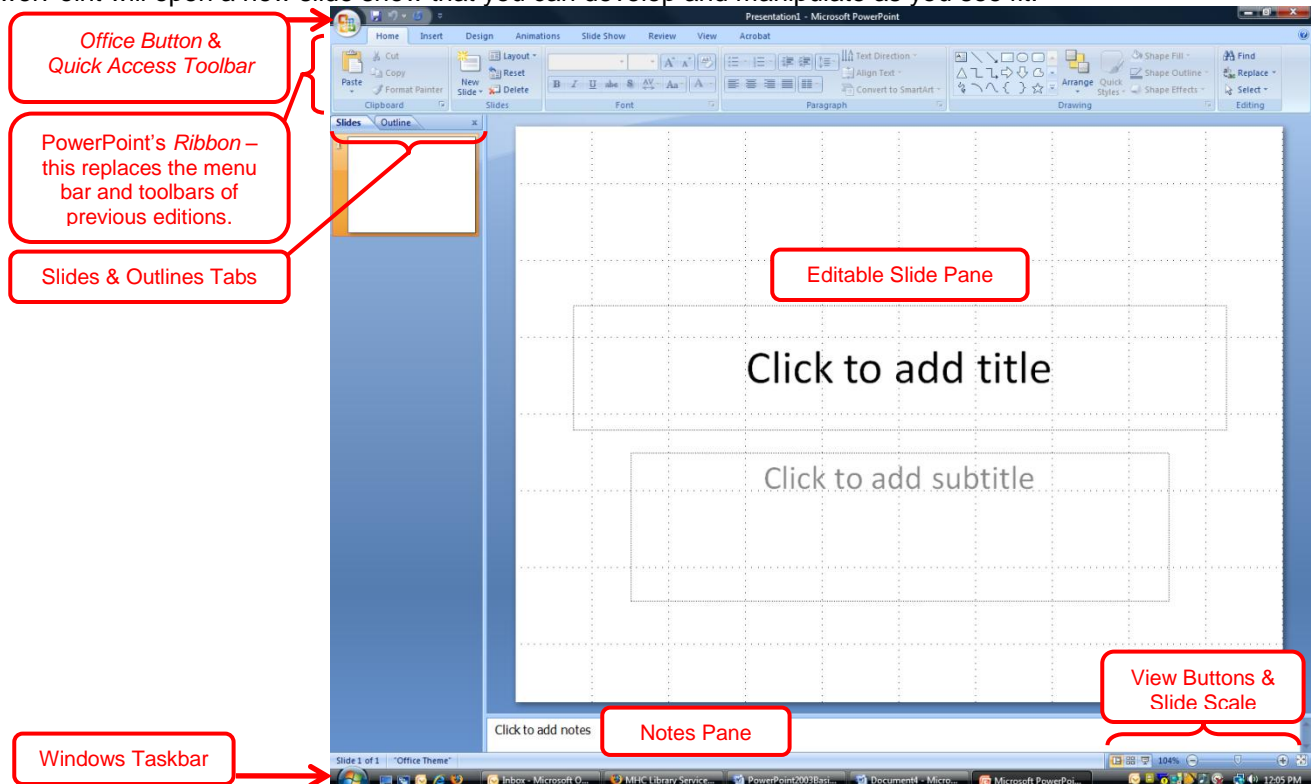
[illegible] will open a new slide show that you can develop and manipulate as you see fit.

Office Button & Quick Access Toolbar

PowerPoint's Ribbon – this replaces the menu bar and toolbars of previous editions.

Slides & Outlines Tabs

Presentation1 - Microsoft PowerPoint

Home Insert Design Animations Slide Show Review View Acrobat

Paste Cut Copy Format Painter Clipboard

New Slide Layout Reset Delete Slides

Font

Paragraph

Text Direction Align Text Convert to SmartArt

Arrange Quick Styles Shape Fill Shape Outline Shape Effects Drawing

Find Replace Select Editing

Slides Outline

Editable Slide Pane

Click to add title

Click to add subtitle

View Buttons & Slide Scale

Click to add notes

Notes Pane

Windows Taskbar

Slide 1 of 1 "Office Theme"

104%

Inbox - Microsoft O... MHC Library Service... PowerPoint2003Basi... Document4 - Micro... Microsoft PowerPoi...

12:05 PM